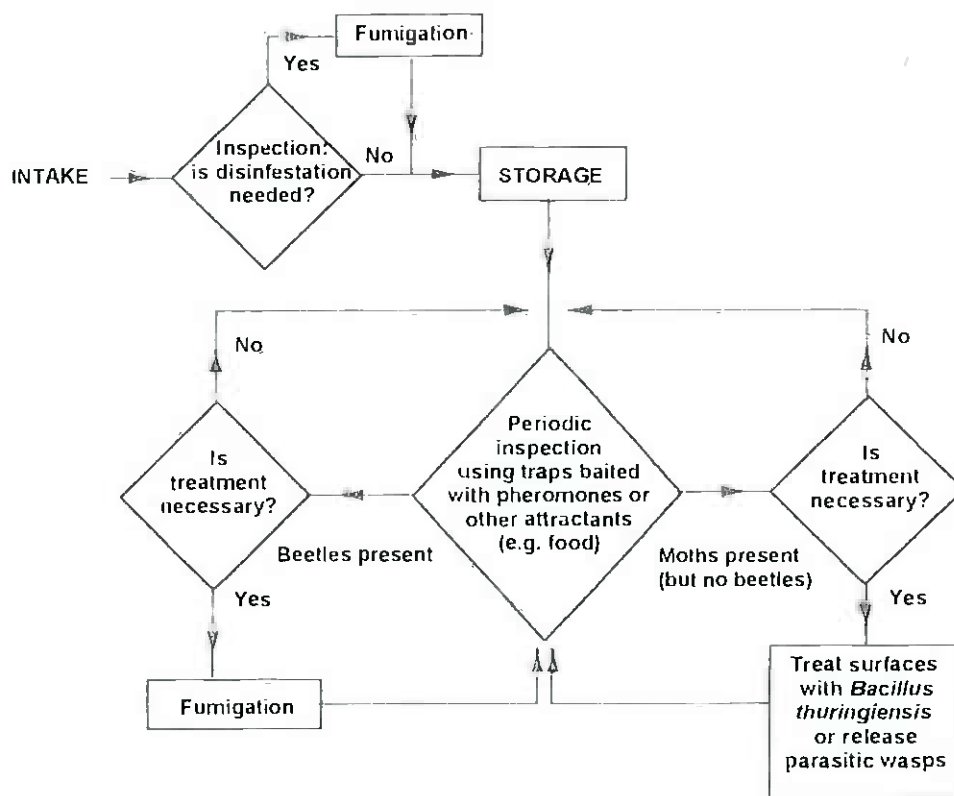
Fumigation

Yes

INTAKE

Inspection: is disinfestation needed?

No

STORAGE

No

No

Is treatment necessary?

Periodic inspection using traps baited with pheromones or other attractants (e.g. food)

Is treatment necessary?

Beetles present

Moths present (but no beetles)

Yes

Yes

Fumigation

Treat surfaces with *Bacillus thuringiensis* or release parasitic wasps